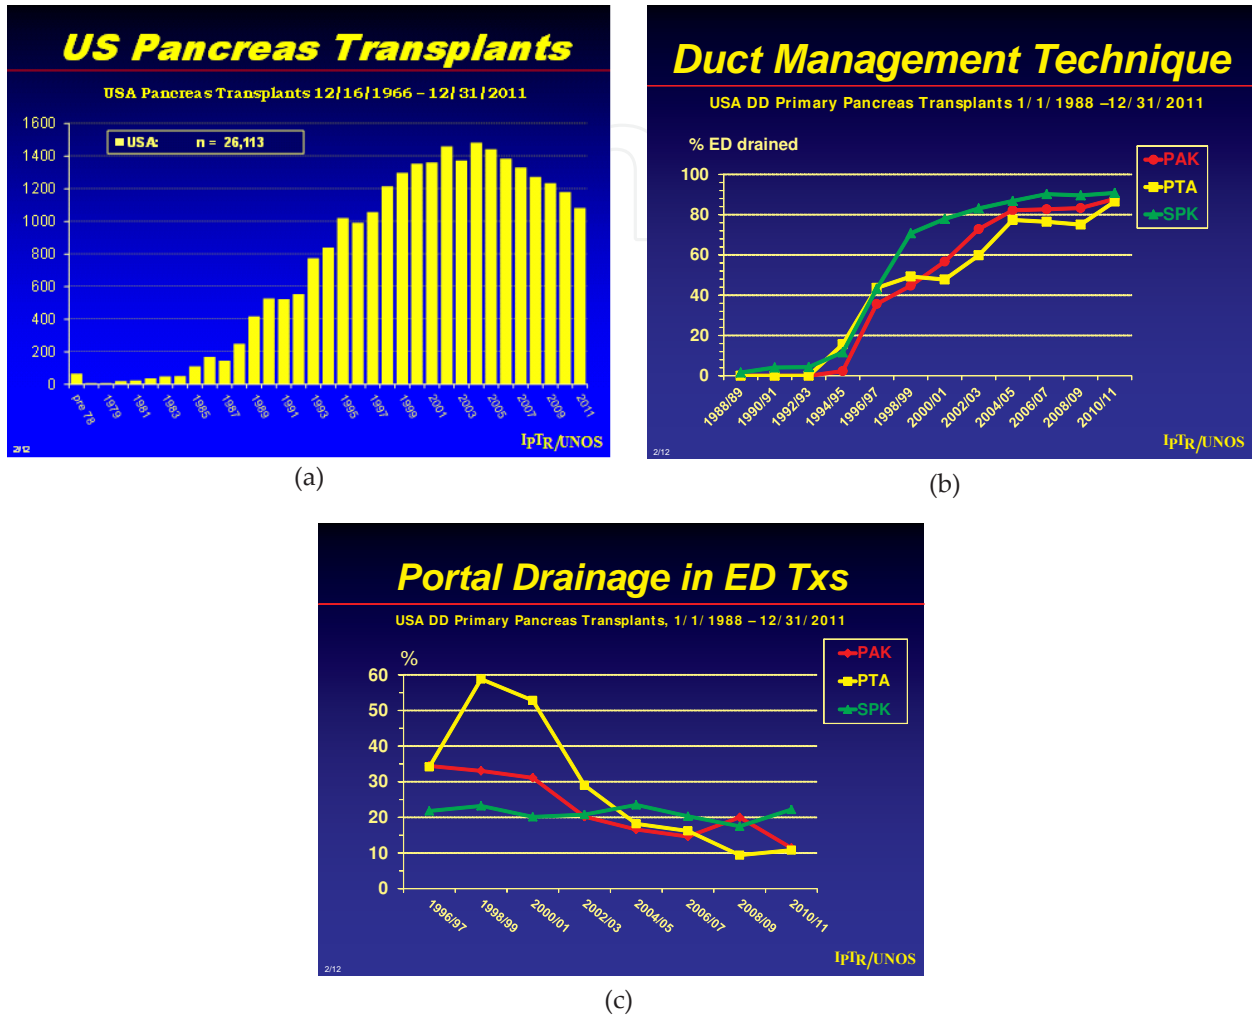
US Pancreas Transplants

USA Pancreas Transplants 12/16/1966 – 12/31/2011

USA: n = 26,113

1600
1400
1200
1000
800
600
400
200
0

pre 78, 1979, 1981, 1983, 1985, 1987, 1989, 1991, 1993, 1995, 1997, 1999, 2001, 2003, 2005, 2007, 2009, 2011

IPTR/UNOS

2/12

(a)

Duct Management Technique

USA DD Primary Pancreas Transplants 1/1/1988 –12/31/2011

% ED drained

PAK
PTA
SPK

100
80
60
40
20
0

1988/89, 1990/91, 1992/93, 1994/95, 1996/97, 1998/99, 2000/01, 2002/03, 2004/05, 2006/07, 2008/09, 2010/11

IPTR/UNOS

2/12

(b)

Portal Drainage in ED Txs

USA DD Primary Pancreas Transplants, 1/1/1988 – 12/31/2011

%

PAK
PTA
SPK

60
50
40
30
20
10
0

1996/97, 1998/99, 2000/01, 2002/03, 2004/05, 2006/07, 2008/09, 2010/11

IPTR/UNOS

2/12

(c)